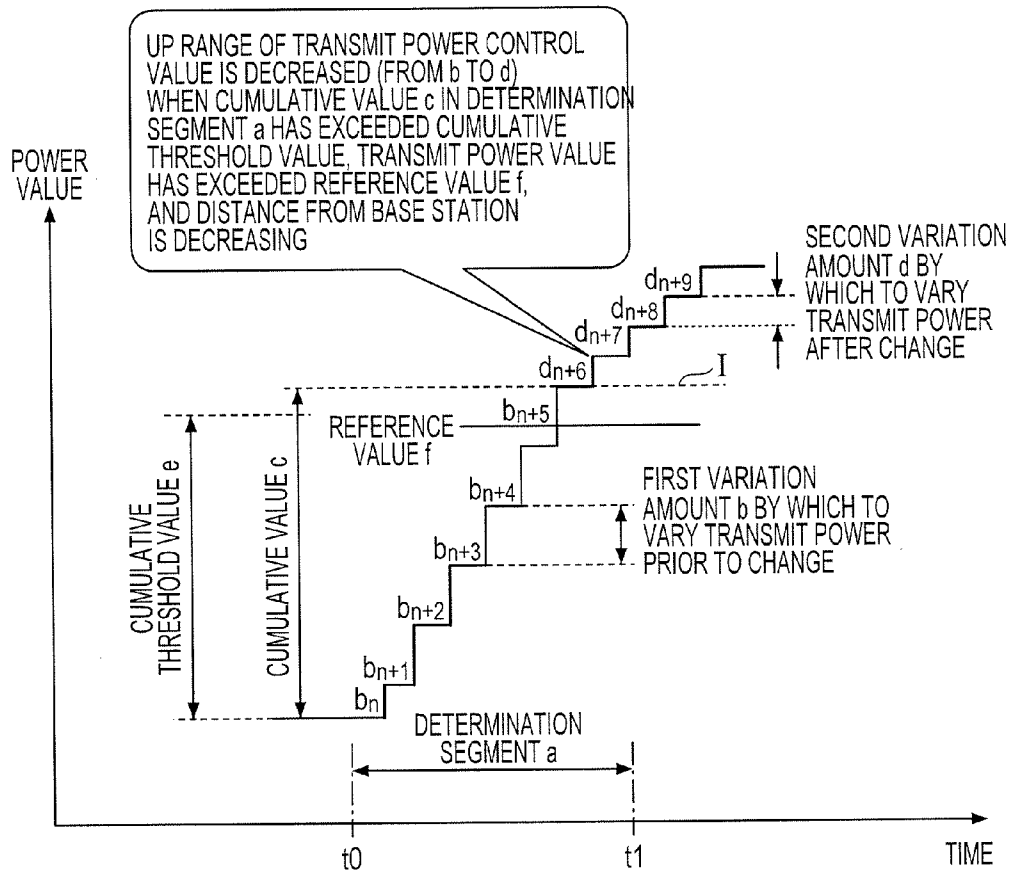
UP RANGE OF TRANSMIT POWER CONTROL VALUE IS DECREASED (FROM b TO d) WHEN CUMULATIVE VALUE c IN DETERMINATION SEGMENT a HAS EXCEEDED CUMULATIVE THRESHOLD VALUE, TRANSMIT POWER VALUE HAS EXCEEDED REFERENCE VALUE f, AND DISTANCE FROM BASE STATION IS DECREASING

POWER VALUE

SECOND VARIATION AMOUNT d BY WHICH TO VARY TRANSMIT POWER AFTER CHANGE

$d_{n+9}$
$d_{n+8}$
$d_{n+7}$
$d_{n+6}$

I

$b_{n+5}$

REFERENCE VALUE f

FIRST VARIATION AMOUNT b BY WHICH TO VARY TRANSMIT POWER PRIOR TO CHANGE

$b_{n+4}$
$b_{n+3}$
$b_{n+2}$
$b_{n+1}$
$b_n$

CUMULATIVE THRESHOLD VALUE e

CUMULATIVE VALUE c

DETERMINATION SEGMENT a

t0

t1

TIME